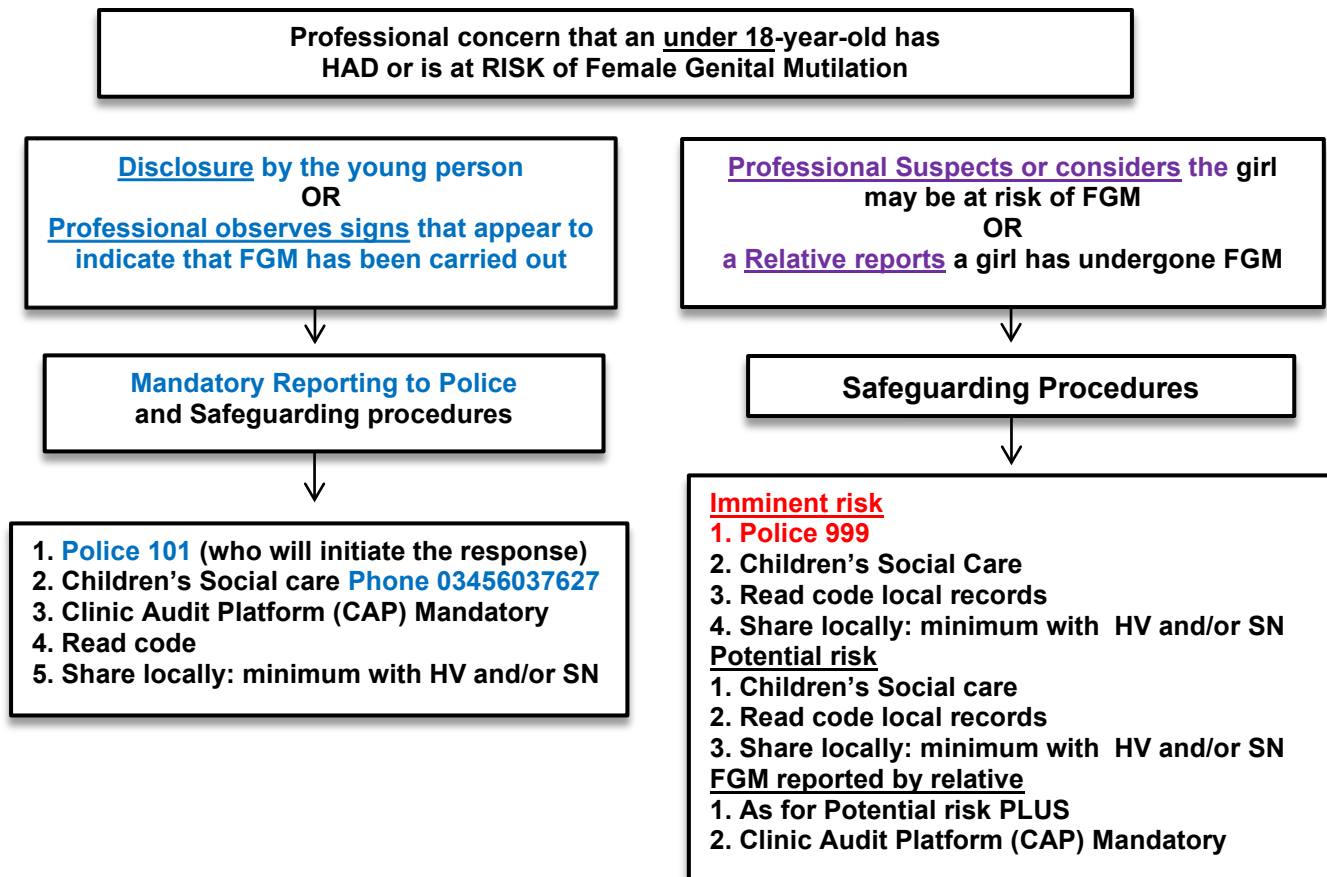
Professional concern that an under 18-year-old has HAD or is at RISK of Female Genital Mutilation

Disclosure by the young person
OR
Professional observes signs that appear to indicate that FGM has been carried out

Mandatory Reporting to Police and Safeguarding procedures

1. Police 101 (who will initiate the response)
2. Children's Social care Phone 03456037627
3. Clinic Audit Platform (CAP) Mandatory
4. Read code
5. Share locally: minimum with HV and/or SN

Professional Suspects or considers the girl may be at risk of FGM
OR
a Relative reports a girl has undergone FGM

Safeguarding Procedures

Imminent risk
1. Police 999
2. Children's Social Care
3. Read code local records
4. Share locally: minimum with HV and/or SN
Potential risk
1. Children's Social care
2. Read code local records
3. Share locally: minimum with HV and/or SN
FGM reported by relative
1. As for Potential risk PLUS
2. Clinic Audit Platform (CAP) Mandatory